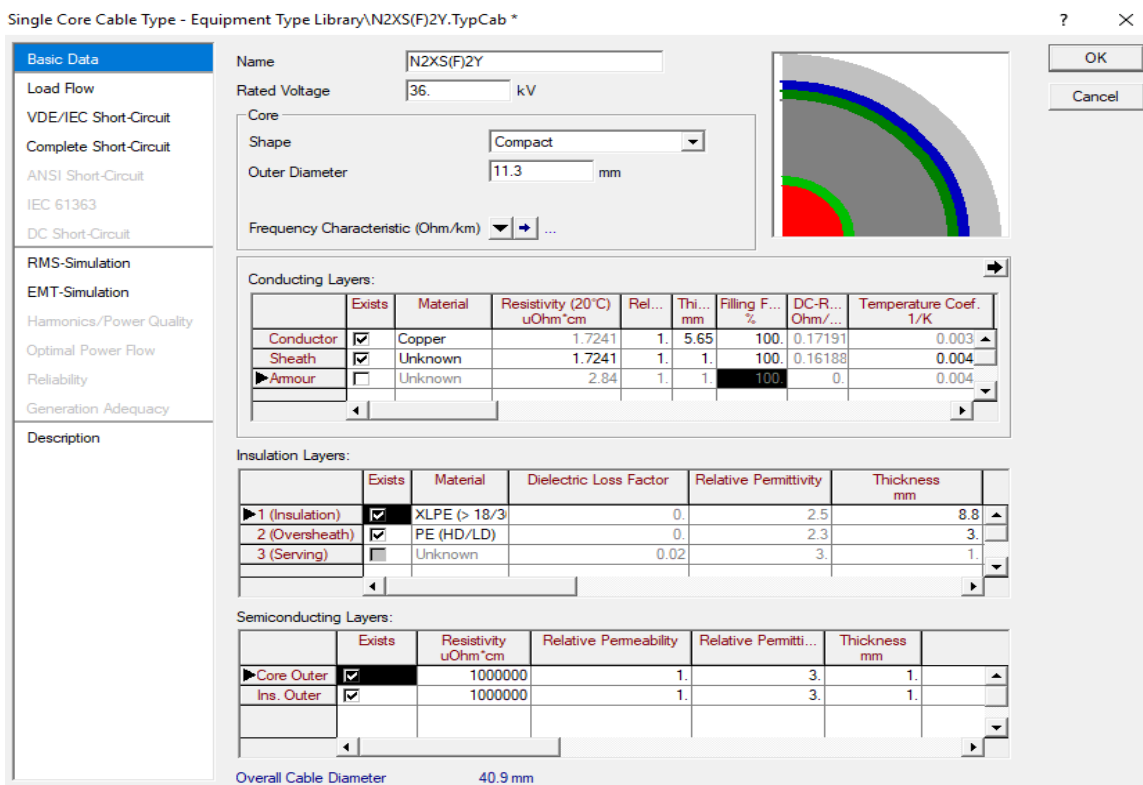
Single Core Cable Type - Equipment Type Library\N2XS(F)2Y.TypCab *

? ×

Basic Data
Load Flow
VDE/IEC Short-Circuit
Complete Short-Circuit
ANSI Short-Circuit
IEC 61363
DC Short-Circuit
RMS-Simulation
EMT-Simulation
Harmonics/Power Quality
Optimal Power Flow
Reliability
Generation Adequacy
Description

OK
Cancel

Name N2XS(F)2Y
Rated Voltage 36. kV

Core
Shape Compact
Outer Diameter 11.3 mm

Frequency Characteristic (Ohm/km) ...

Conducting Layers:

| | Exists | Material | Resistivity (20°C) uOhm*cm | Rel... | Thi... mm | Filling F... % | DC-R... Ohm/... | Temperature Coef. 1/K |
|---|---|---|---|---|---|---|---|---|
| Conductor | ☑ | Copper | 1.7241 | 1. | 5.65 | 100. | 0.17191 | 0.003 |
| Sheath | ☑ | Unknown | 1.7241 | 1. | 1. | 100. | 0.16188 | 0.004 |
| Armour | ☐ | Unknown | 2.84 | 1. | 1. | 100. | 0. | 0.004 |

Insulation Layers:

| | Exists | Material | Dielectric Loss Factor | Relative Permittivity | Thickness mm |
|---|---|---|---|---|---|
| 1 (Insulation) | ☑ | XLPE (> 18/3 | 0. | 2.5 | 8.8 |
| 2 (Oversheath) | ☑ | PE (HD/LD) | 0. | 2.3 | 3. |
| 3 (Serving) | ☐ | Unknown | 0.02 | 3. | 1. |

Semiconducting Layers:

| | Exists | Resistivity uOhm*cm | Relative Permeability | Relative Permitti... | Thickness mm |
|---|---|---|---|---|---|
| Core Outer | ☑ | 1000000 | 1. | 3. | 1. |
| Ins. Outer | ☑ | 1000000 | 1. | 3. | 1. |

Overall Cable Diameter 40.9 mm